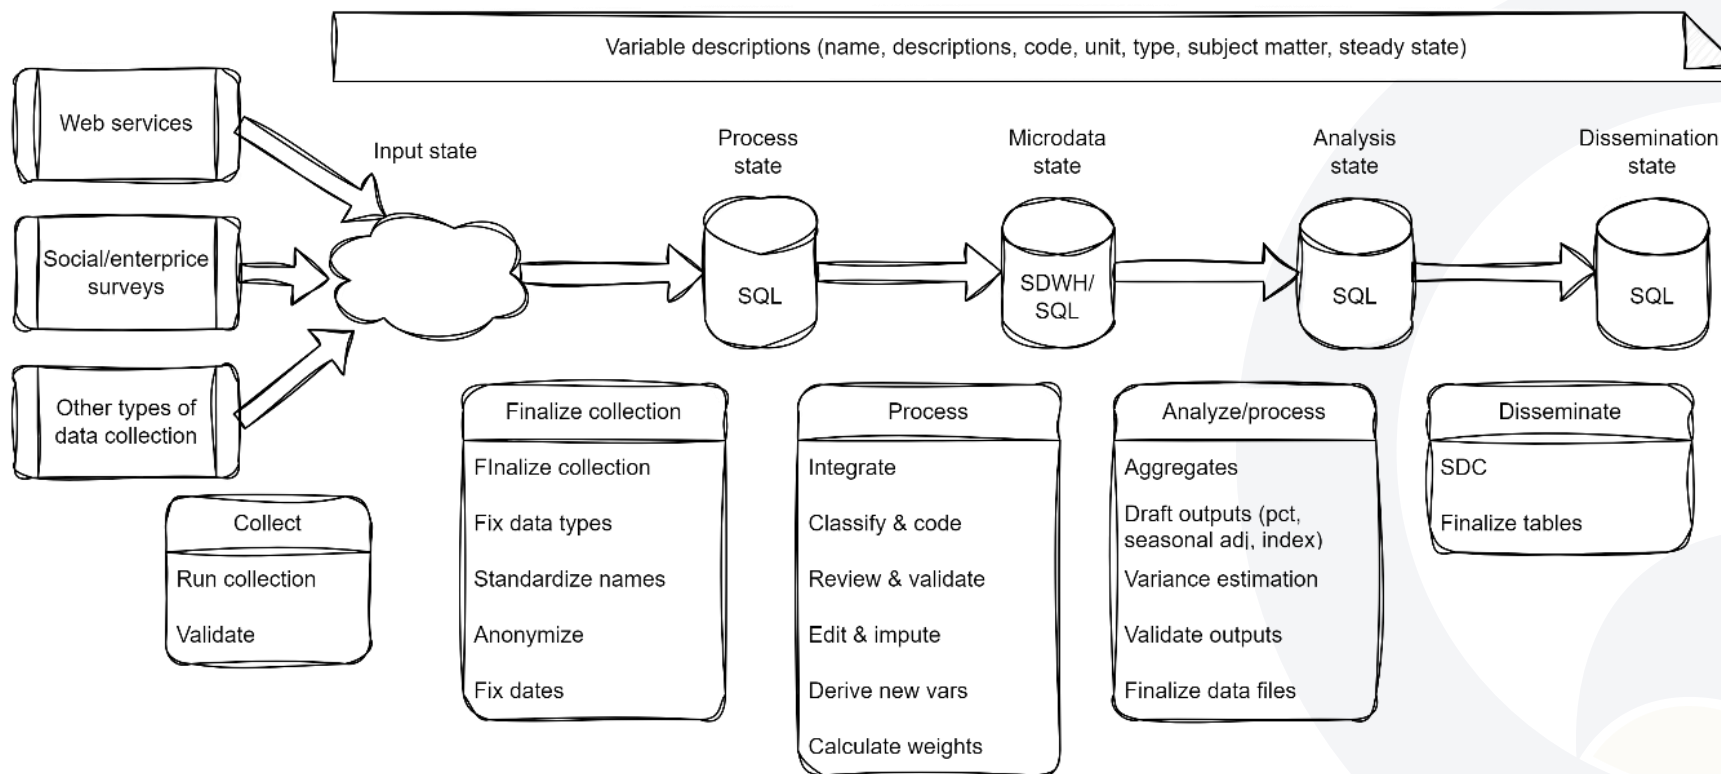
Variable descriptions (name, descriptions, code, unit, type, subject matter, steady state)

Web services

Social/enterprice surveys

Other types of data collection

Input state

Process state

SQL

Microdata state

SDWH/ SQL

Analysis state

SQL

Dissemination state

SQL

Collect

Run collection

Validate

Finalize collection

FInalize collection

Fix data types

Standardize names

Anonymize

Fix dates

Process

Integrate

Classify & code

Review & validate

Edit & impute

Derive new vars

Calculate weights

Analyze/process

Aggregates

Draft outputs (pct, seasonal adj, index)

Variance estimation

Validate outputs

Finalize data files

Disseminate

SDC

Finalize tables